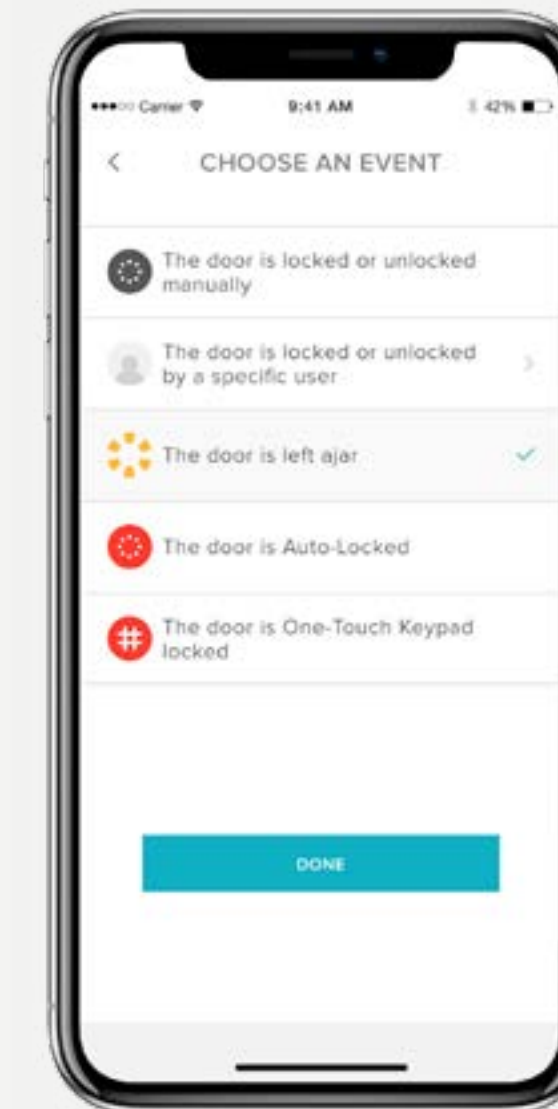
●●●○○ Carrier

9:41 AM

42%

<

CHOOSE AN EVENT

The door is locked or unlocked manually

The door is locked or unlocked by a specific user

>

The door is left ajar

✓

The door is Auto-Locked

#

The door is One-Touch Keypad locked

DONE